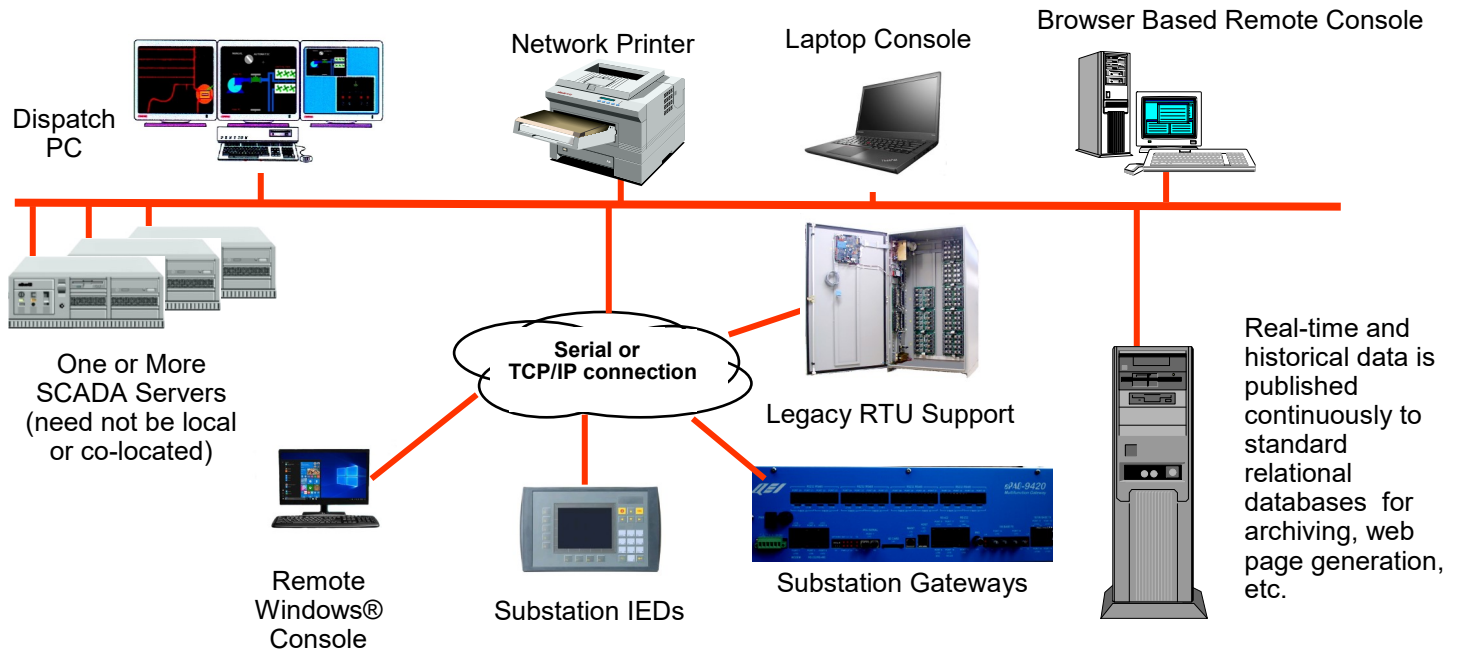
Dispatch PC

Network Printer

Laptop Console

Browser Based Remote Console

One or More SCADA Servers (need not be local or co-located)

Serial or TCP/IP connection

Legacy RTU Support

Real-time and historical data is published continuously to standard relational databases for archiving, web page generation, etc.

QEI

sPAC-9420

Remote Windows® Console

Substation IEDs

Substation Gateways